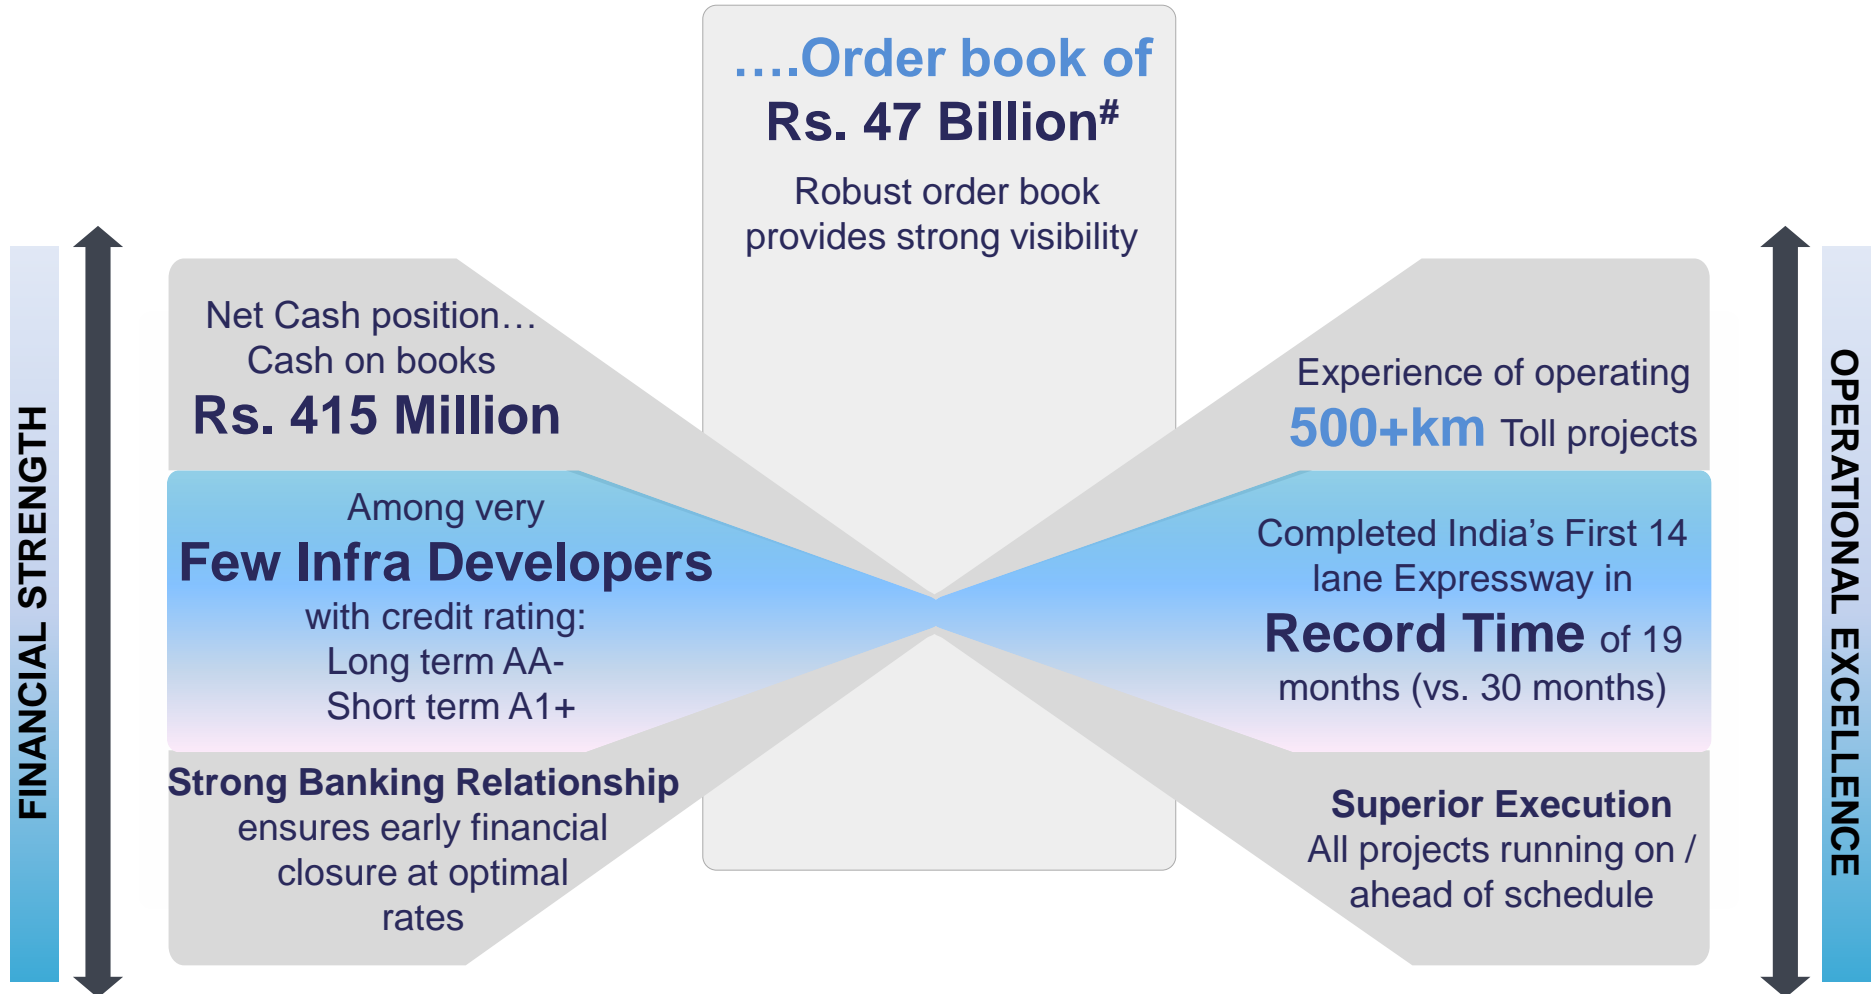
….Order book of
Rs. 47 Billion#

Robust order book provides strong visibility

FINANCIAL STRENGTH

Net Cash position… Cash on books
Rs. 415 Million

Among very
Few Infra Developers
with credit rating:
Long term AA-
Short term A1+

Strong Banking Relationship
ensures early financial closure at optimal rates

OPERATIONAL EXCELLENCE

Experience of operating
500+km Toll projects

Completed India's First 14 lane Expressway in
Record Time of 19 months (vs. 30 months)

Superior Execution
All projects running on / ahead of schedule